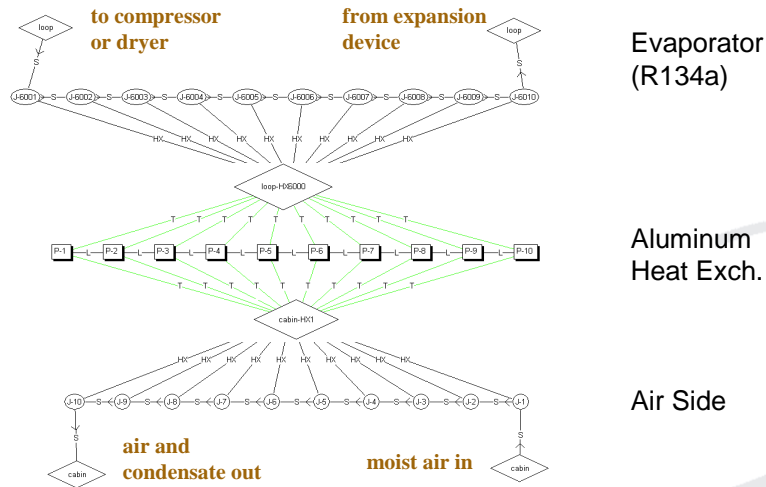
loop

to compressor or dryer

from expansion device

loop

Evaporator (R134a)

S

S

J-6001 S J-6002 S J-6003 S J-6004 S J-6005 S J-6006 S J-6007 S J-6008 S J-6009 S J-6010

HX HX HX HX HX HX HX HX HX HX

loop-HX6000

T T T T T T T T T T

P-1 L P-2 L P-3 L P-4 L P-5 L P-6 L P-7 L P-8 L P-9 L P-10

Aluminum Heat Exch.

T T T T T T T T T T

cabin-HX1

HX HX HX HX HX HX HX HX HX HX

J-10 S J-9 S J-8 S J-7 S J-6 S J-5 S J-4 S J-3 S J-2 S J-1

Air Side

S

S

cabin

air and condensate out

moist air in

cabin